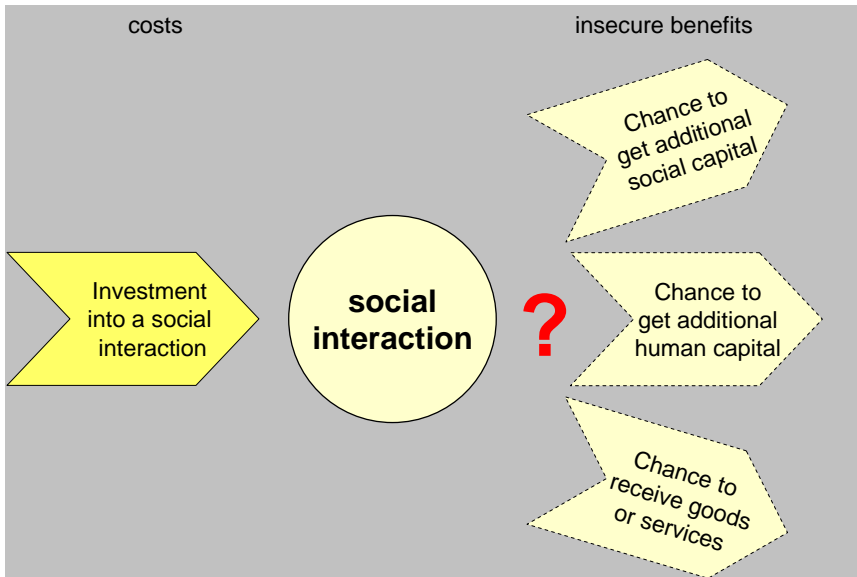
costs

insecure benefits

Chance to get additional social capital

Investment into a social interaction

social interaction

?

Chance to get additional human capital

Chance to receive goods or services